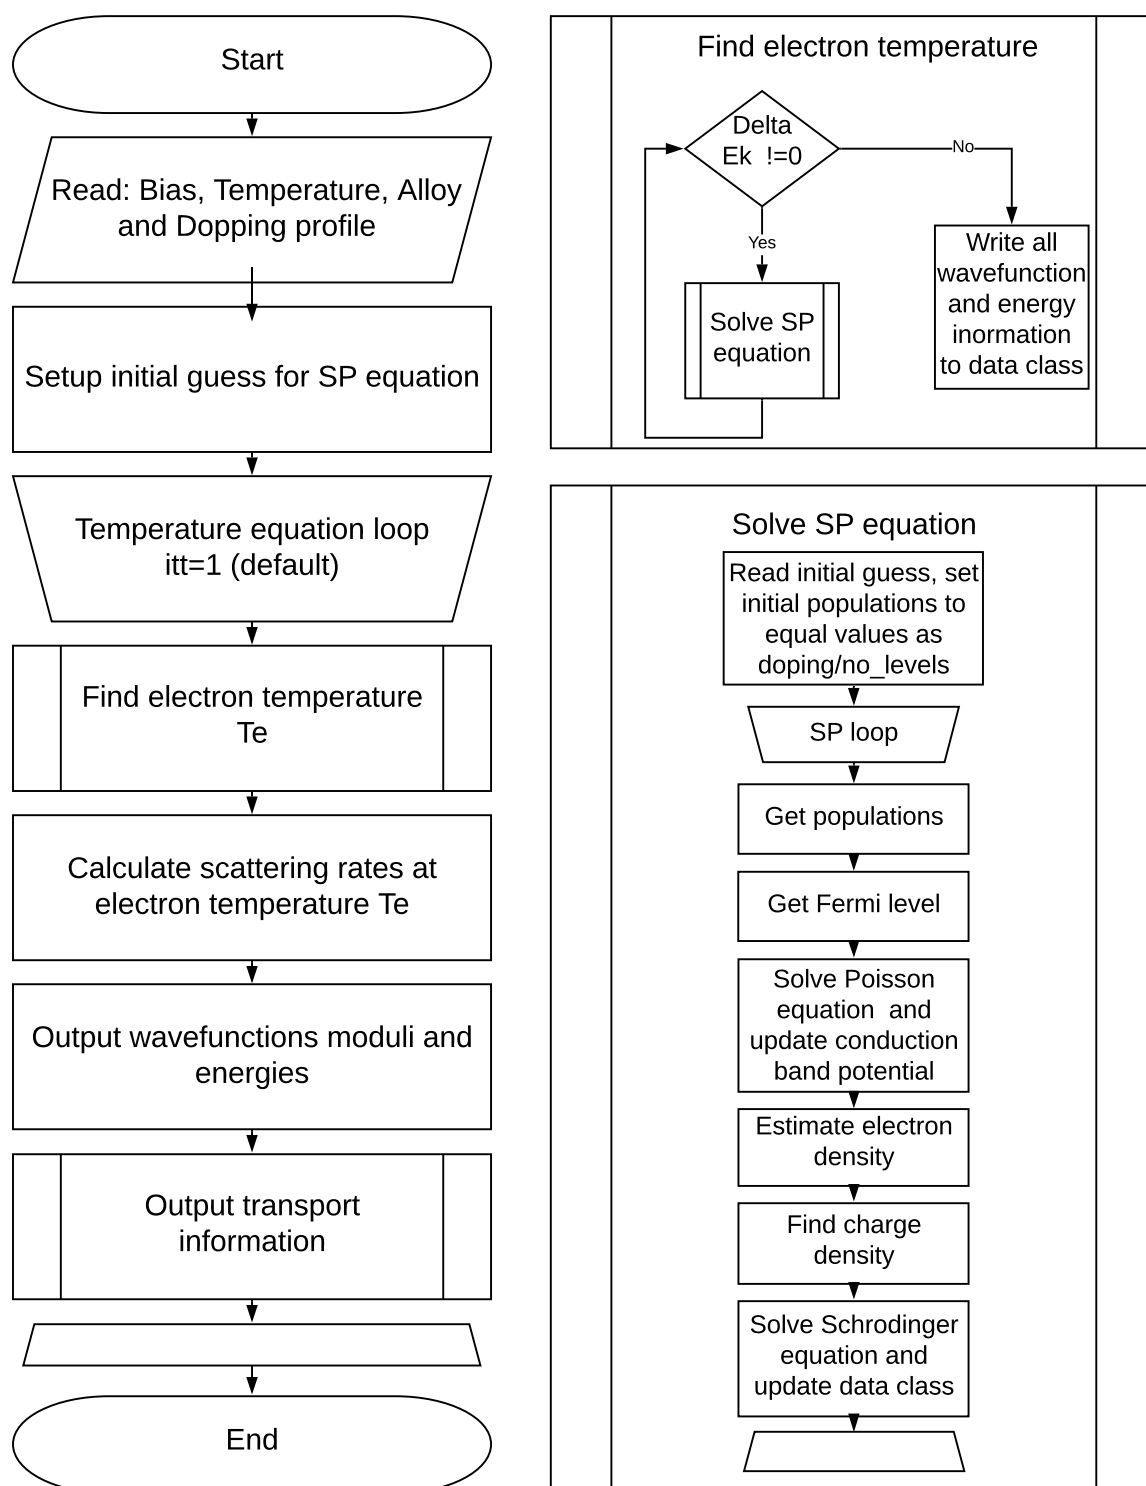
Start

Read: Bias, Temperature, Alloy and Dopping profile

Setup initial guess for SP equation

Temperature equation loop itt=1 (default)

Find electron temperature Te

Calculate scattering rates at electron temperature Te

Output wavefunctions moduli and energies

Output transport information

End

Find electron temperature

Delta Ek !=0

No

Yes

Solve SP equation

Write all wavefunction and energy inormation to data class

Solve SP equation

Read initial guess, set initial populations to equal values as doping/no_levels

SP loop

Get populations

Get Fermi level

Solve Poisson equation and update conduction band potential

Estimate electron density

Find charge density

Solve Schrodinger equation and update data class